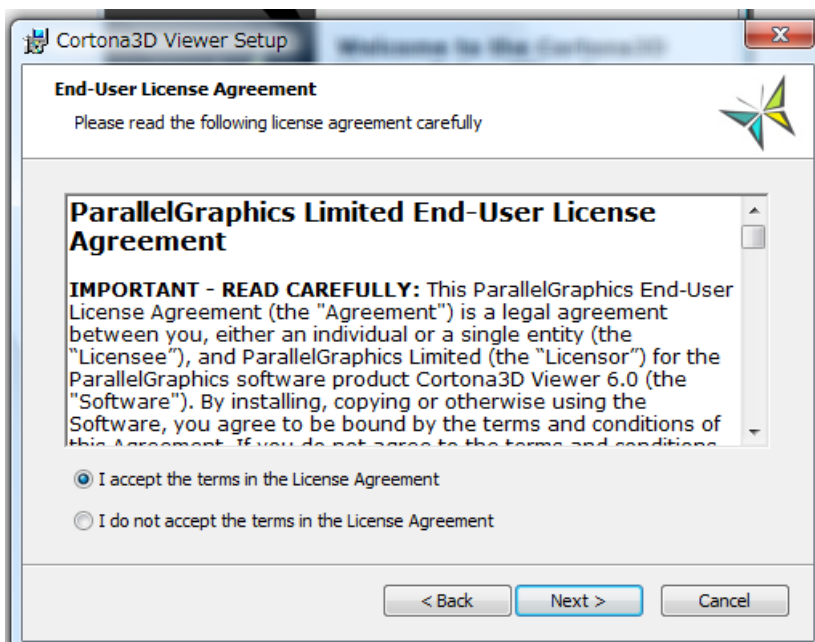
Cortona3D Viewer Setup

End-User License Agreement

Please read the following license agreement carefully

ParallelGraphics Limited End-User License Agreement

**IMPORTANT - READ CAREFULLY:** This ParallelGraphics End-User License Agreement (the "Agreement") is a legal agreement between you, either an individual or a single entity (the "Licensee"), and ParallelGraphics Limited (the "Licensor") for the ParallelGraphics software product Cortona3D Viewer 6.0 (the "Software"). By installing, copying or otherwise using the Software, you agree to be bound by the terms and conditions of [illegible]

I accept the terms in the License Agreement

I do not accept the terms in the License Agreement

< Back

Next >

Cancel